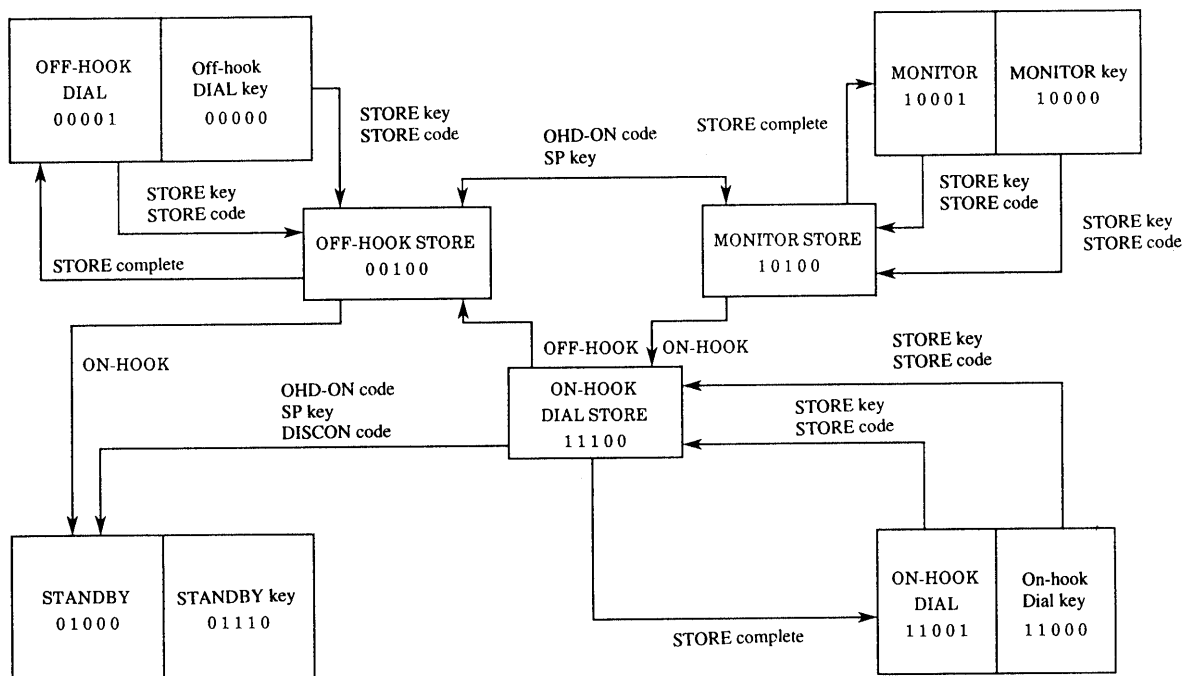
OFF-HOOK DIAL 00001

Off-hook DIAL key 00000

STORE key
STORE code

OHD-ON code
SP key

STORE complete

MONITOR 10001

MONITOR key 10000

STORE key
STORE code

OFF-HOOK STORE 00100

STORE complete

MONITOR STORE 10100

STORE key
STORE code

STORE key
STORE code

ON-HOOK

OFF-HOOK

ON-HOOK

STORE key
STORE code

OHD-ON code
SP key
DISCON code

ON-HOOK DIAL STORE 11100

STORE key
STORE code

STANDBY 01000

STANDBY key 01110

STORE complete

ON-HOOK DIAL 11001

On-hook Dial key 11000